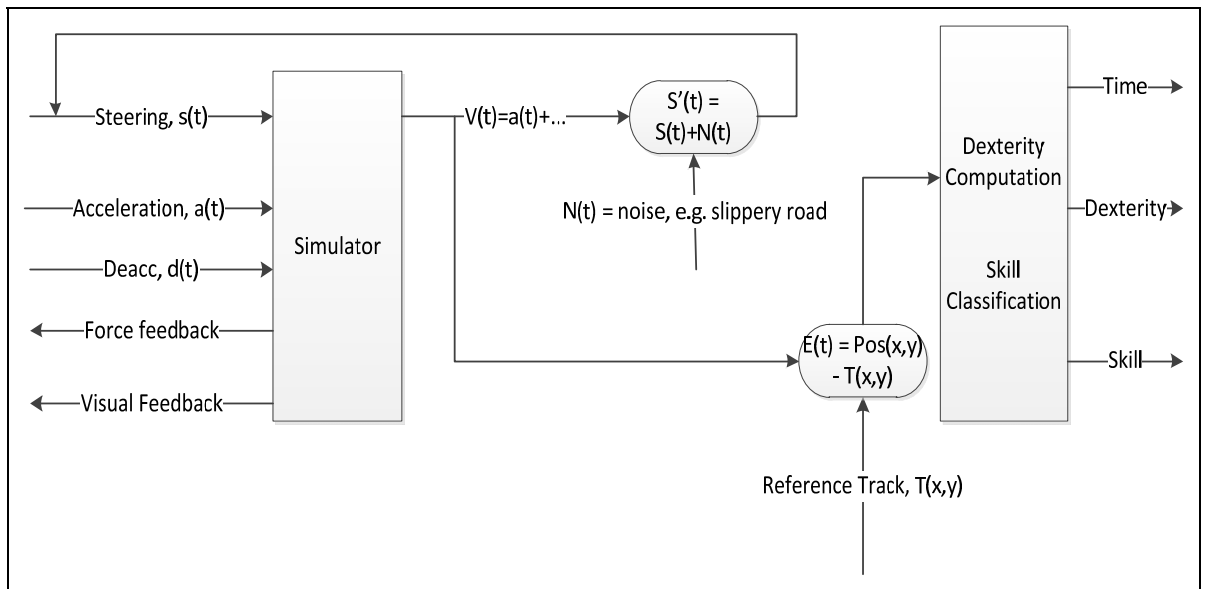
Steering, s(t)

Acceleration, a(t)

Deacc, d(t)

Force feedback

Visual Feedback

Simulator

V(t)=a(t)+...

S'(t) = S(t)+N(t)

N(t) = noise, e.g. slippery road

E(t) = Pos(x,y) - T(x,y)

Reference Track, T(x,y)

Dexterity Computation

Skill Classification

Time

Dexterity

Skill